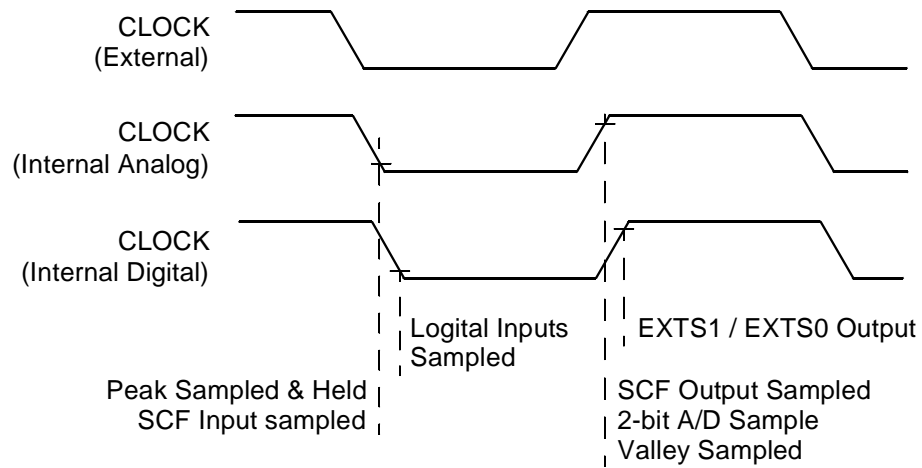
CLOCK
(External)

CLOCK
(Internal Analog)

CLOCK
(Internal Digital)

Logital Inputs
Sampled

EXTS1 / EXTS0 Output

Peak Sampled & Held
SCF Input sampled

SCF Output Sampled
2-bit A/D Sample
Valley Sampled